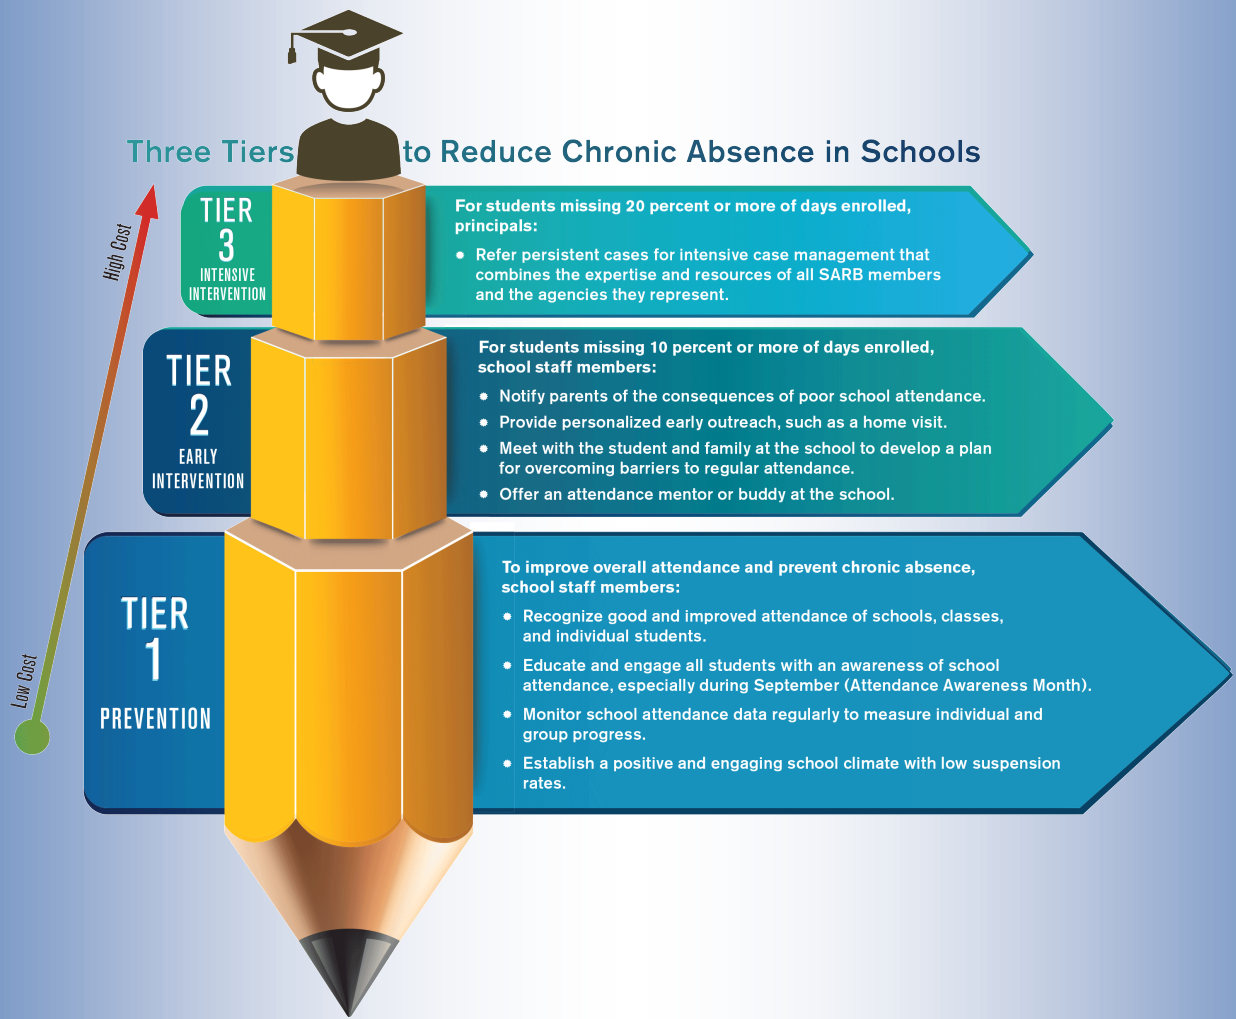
Three Tiers to Reduce Chronic Absence in Schools

High Cost

Low Cost

TIER 3 INTENSIVE INTERVENTION

For students missing 20 percent or more of days enrolled, principals:

• Refer persistent cases for intensive case management that combines the expertise and resources of all SARB members and the agencies they represent.

TIER 2 EARLY INTERVENTION

For students missing 10 percent or more of days enrolled, school staff members:

• Notify parents of the consequences of poor school attendance.

• Provide personalized early outreach, such as a home visit.

• Meet with the student and family at the school to develop a plan for overcoming barriers to regular attendance.

• Offer an attendance mentor or buddy at the school.

TIER 1 PREVENTION

To improve overall attendance and prevent chronic absence, school staff members:

• Recognize good and improved attendance of schools, classes, and individual students.

• Educate and engage all students with an awareness of school attendance, especially during September (Attendance Awareness Month).

• Monitor school attendance data regularly to measure individual and group progress.

• Establish a positive and engaging school climate with low suspension rates.